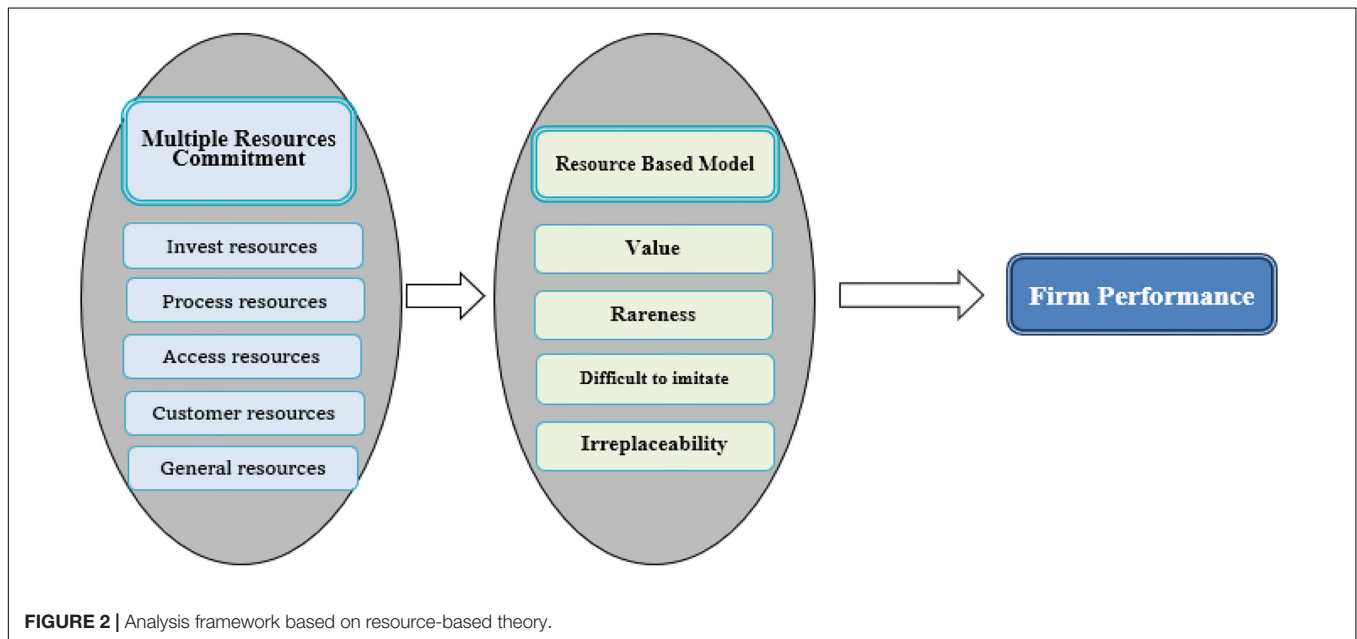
Multiple Resources Commitment

Invest resources

Process resources

Access resources

Customer resources

General resources

Resource Based Model

Value

Rareness

Difficult to imitate

Irreplaceability

Firm Performance

FIGURE 2 | Analysis framework based on resource-based theory.